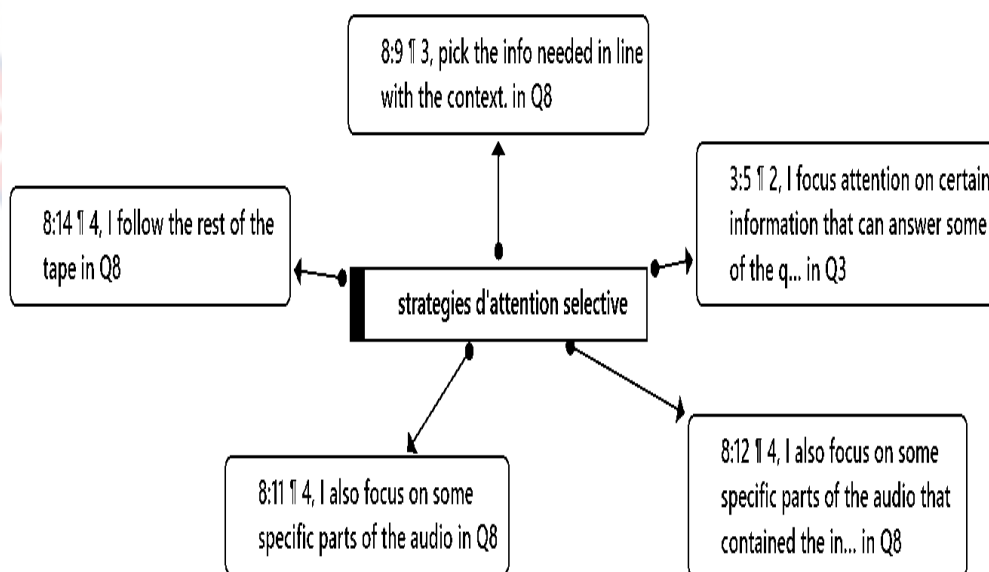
8:9 ¶ 3, pick the info needed in line with the context. in Q8

8:14 ¶ 4, I follow the rest of the tape in Q8

strategies d'attention selective

3:5 ¶ 2, I focus attention on certain information that can answer some of the q... in Q3

8:11 ¶ 4, I also focus on some specific parts of the audio in Q8

8:12 ¶ 4, I also focus on some specific parts of the audio that contained the in... in Q8